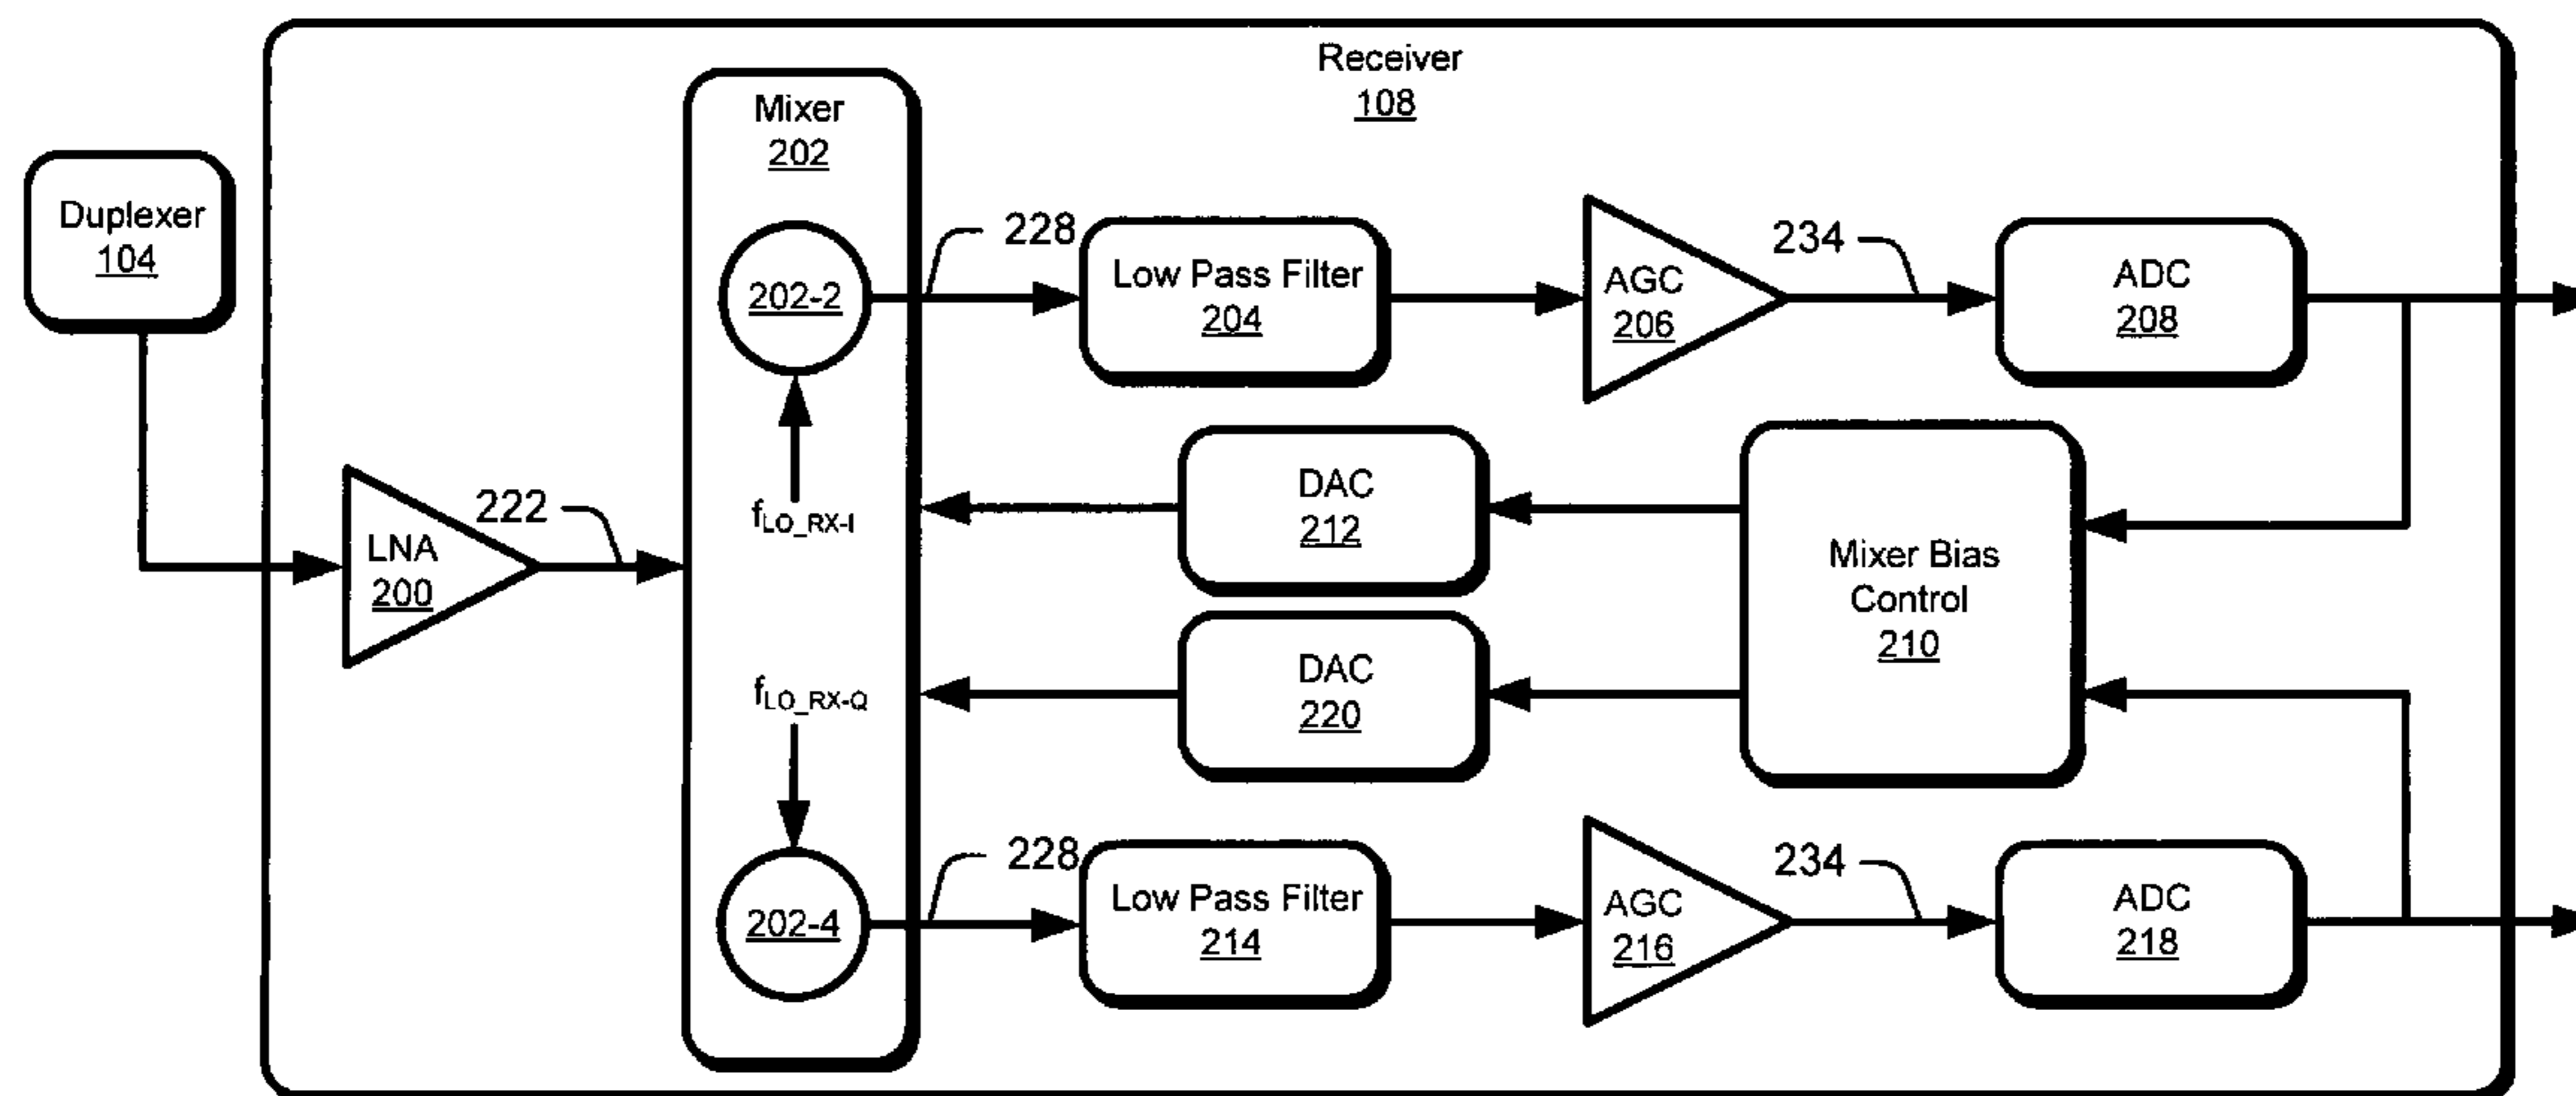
Receiver
108

Duplexer
104

Mixer
202

202-2

228

Low Pass Filter
204

AGC
206

234

ADC
208

LNA
200

222

$f_{LO\_RX-I}$

DAC
212

Mixer Bias Control
210

DAC
220

$f_{LO\_RX-Q}$

202-4

228

Low Pass Filter
214

AGC
216

234

ADC
218